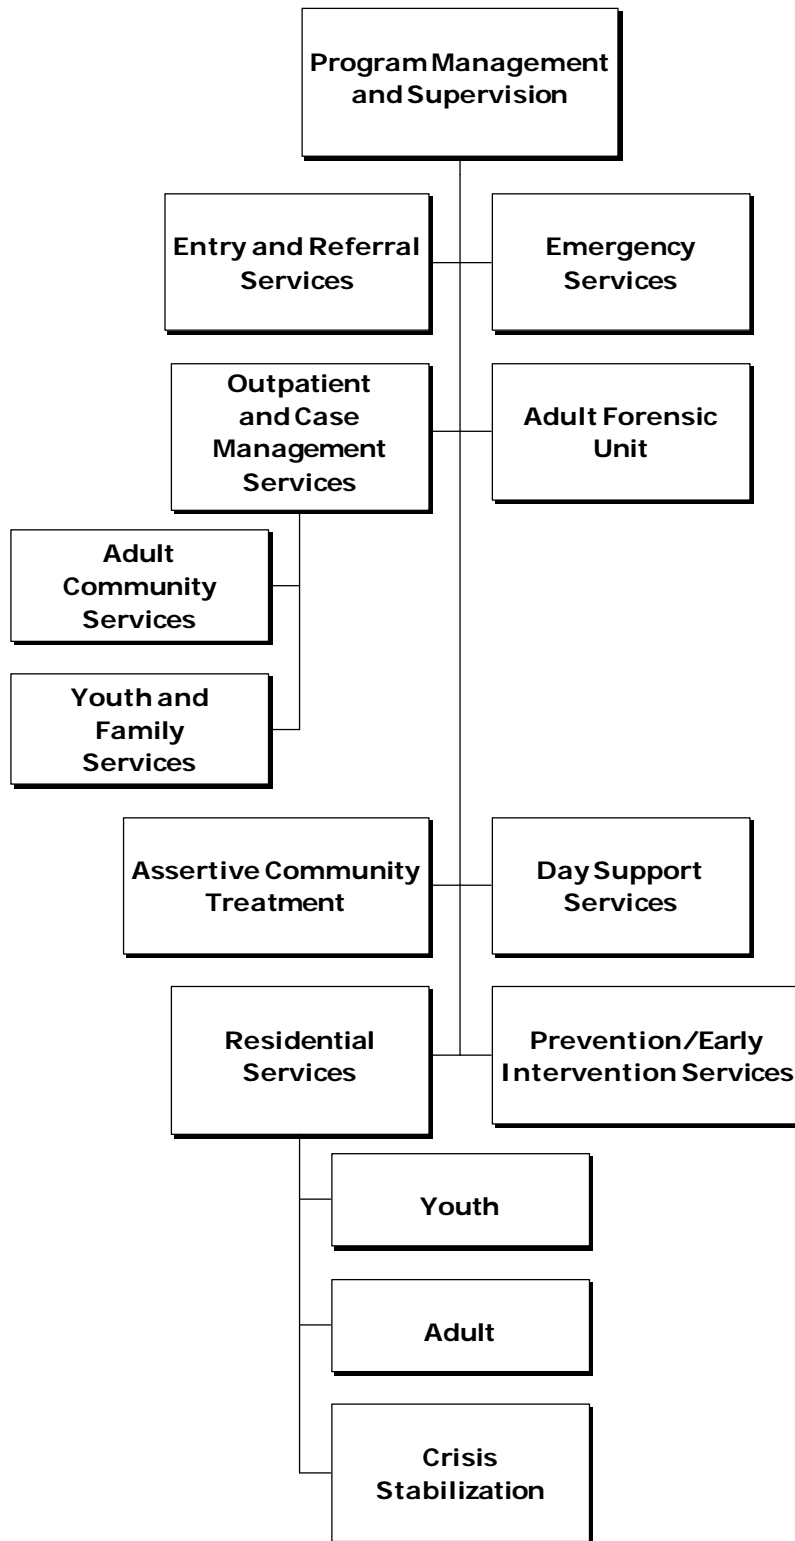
Program Management and Supervision

Entry and Referral Services

Emergency Services

Outpatient and Case Management Services

Adult Forensic Unit

Adult Community Services

Youth and Family Services

Assertive Community Treatment

Day Support Services

Residential Services

Prevention/Early Intervention Services

Youth

Adult

Crisis Stabilization